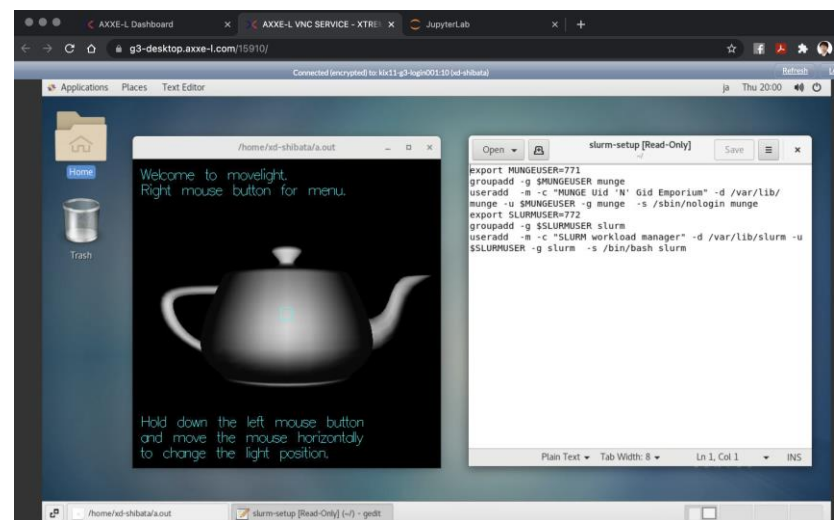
AXXE-L Dashboard × AXXE-L VNC SERVICE - XTRE × JupyterLab × +

g3-desktop.axxe-l.com/15910/

Connected (encrypted) to: kix11-g3-login001:10 (xd-shibata)

Refresh

Applications Places Text Editor

ja Thu 20:00

Home

Trash

/home/xd-shibata/a.out

Welcome to movelight.
Right mouse button for menu.

Hold down the left mouse button and move the mouse horizontally to change the light position.

Open

slurm-setup [Read-Only]
~/

Save

export MUNGEUSER=771
groupadd -g $MUNGEUSER munge
useradd -m -c "MUNGE Uid 'N' Gid Emporium" -d /var/lib/munge -u $MUNGEUSER -g munge -s /sbin/nologin munge
export SLURMUSER=772
groupadd -g $SLURMUSER slurm
useradd -m -c "SLURM workload manager" -d /var/lib/slurm -u $SLURMUSER -g slurm -s /bin/bash slurm

Plain Text ▾ Tab Width: 8 ▾ Ln 1, Col 1 ▾ INS

/home/xd-shibata/a.out

slurm-setup [Read-Only] (~/) - gedit